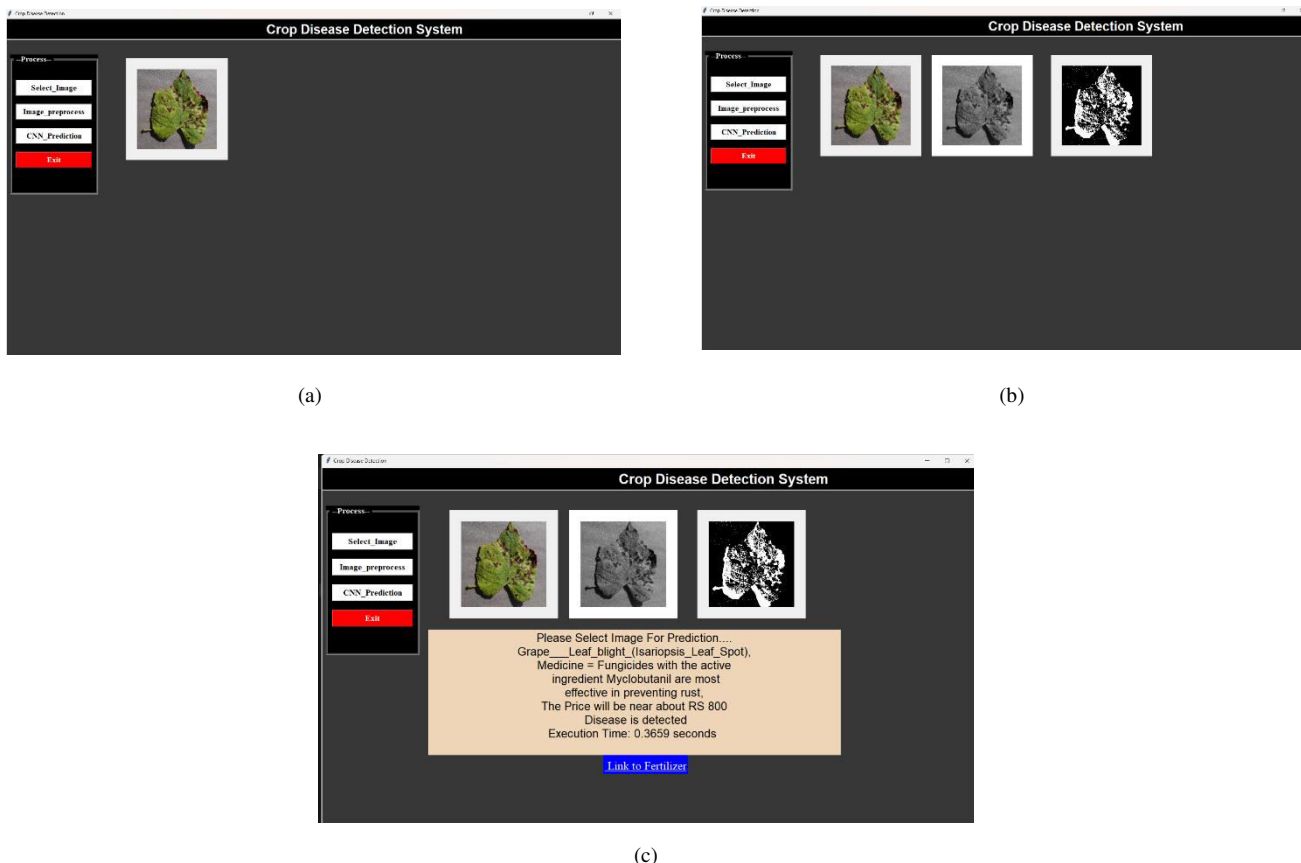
Crop Disease Detection

Crop Disease Detection System

--Process--

Select_Image

Image_preprocess

CNN_Prediction

Exit

(a)

Crop Disease Detection

Crop Disease Detection System

--Process--

Select_Image

Image_preprocess

CNN_Prediction

Exit

(b)

Crop Disease Detection

Crop Disease Detection System

--Process--

Select_Image

Image_preprocess

CNN_Prediction

Exit

Please Select Image For Prediction....
Grape___Leaf_blight_(Isariopsis_Leaf_Spot),
Medicine = Fungicides with the active ingredient Myclobutanil are most effective in preventing rust,
The Price will be near about RS 800
Disease is detected
Execution Time: 0.3659 seconds

Link to Fertilizer

(c)